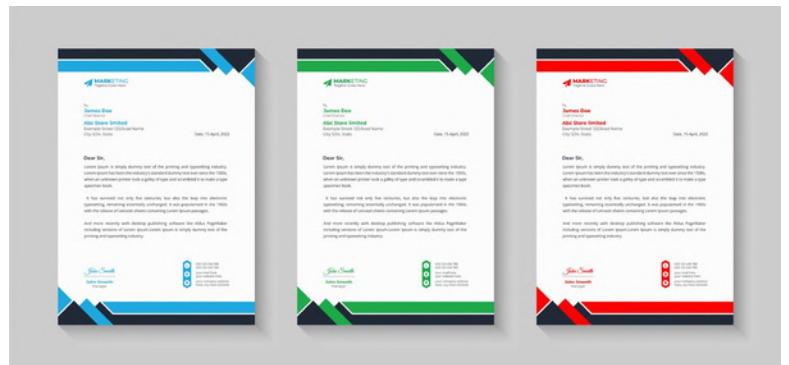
MARKETING
Tagline Goes Here

To,
James Doe
Chief Director
Abc Store limited
Example Street 123 Road Name
City 123x, State
Date: 15 April, 2022

Dear Sir,
Lorem Ipsum is simply dummy text of the printing and typesetting industry. Lorem Ipsum has been the industry's standard dummy text ever since the 1500s, when an unknown printer took a galley of type and scrambled it to make a type specimen book.

It has survived not only five centuries, but also the leap into electronic typesetting, remaining essentially unchanged. It was popularised in the 1960s with the release of Letraset sheets containing Lorem Ipsum passages.

And more recently with desktop publishing software like Aldus PageMaker including versions of Lorem Ipsum.Lorem Ipsum is simply dummy text of the printing and typesetting industry.

John Smith
John Smooth
Manager

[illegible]

MARKETING
Tagline Goes Here

To,
James Doe
Chief Director
Abc Store limited
Example Street 123 Road Name
City 123x, State
Date: 15 April, 2022

Dear Sir,
Lorem Ipsum is simply dummy text of the printing and typesetting industry. Lorem Ipsum has been the industry's standard dummy text ever since the 1500s, when an unknown printer took a galley of type and scrambled it to make a type specimen book.

It has survived not only five centuries, but also the leap into electronic typesetting, remaining essentially unchanged. It was popularised in the 1960s with the release of Letraset sheets containing Lorem Ipsum passages.

And more recently with desktop publishing software like Aldus PageMaker including versions of Lorem Ipsum.Lorem Ipsum is simply dummy text of the printing and typesetting industry.

John Smith
John Smooth
Manager

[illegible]

MARKETING
Tagline Goes Here

To,
James Doe
Chief Director
Abc Store limited
Example Street 123 Road Name
City 123x, State
Date: 15 April, 2022

Dear Sir,
Lorem Ipsum is simply dummy text of the printing and typesetting industry. Lorem Ipsum has been the industry's standard dummy text ever since the 1500s, when an unknown printer took a galley of type and scrambled it to make a type specimen book.

It has survived not only five centuries, but also the leap into electronic typesetting, remaining essentially unchanged. It was popularised in the 1960s with the release of Letraset sheets containing Lorem Ipsum passages.

And more recently with desktop publishing software like Aldus PageMaker including versions of Lorem Ipsum.Lorem Ipsum is simply dummy text of the printing and typesetting industry.

John Smith
John Smooth
Manager

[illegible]